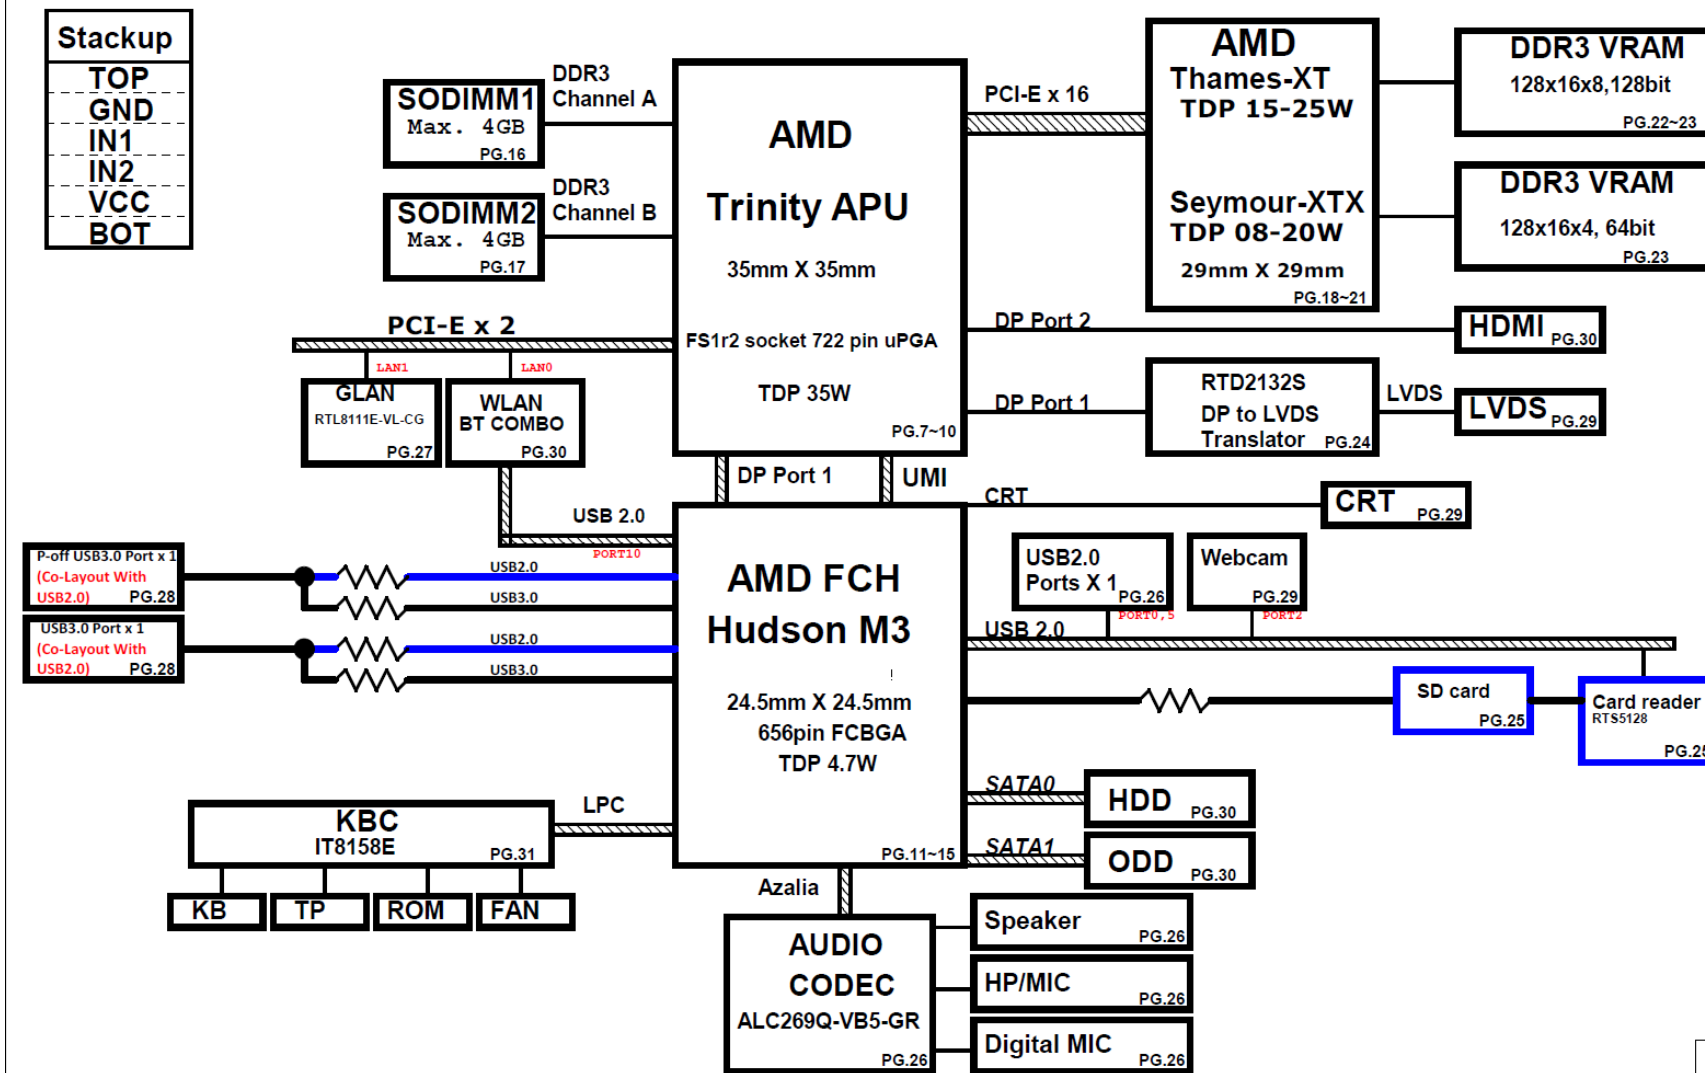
Stackup
TOP
GND
IN1
IN2
VCC
BOT

SODIMM1
Max. 4GB
PG.16

DDR3
Channel A

SODIMM2
Max. 4GB
PG.17

DDR3
Channel B

AMD
Trinity APU
35mm X 35mm
FS1r2 socket 722 pin uPGA
TDP 35W
PG.7~10

PCI-E x 16

AMD
Thames-XT
TDP 15-25W
Seymour-XTX
TDP 08-20W
29mm X 29mm
PG.18~21

DDR3 VRAM
128x16x8,128bit
PG.22~23

DDR3 VRAM
128x16x4, 64bit
PG.23

PCI-E x 2
LAN1
LAN0

GLAN
RTL8111E-VL-CG
PG.27

WLAN
BT COMBO
PG.30

DP Port 2
HDMI PG.30

DP Port 1
RTD2132S
DP to LVDS
Translator PG.24
LVDS
LVDS PG.29

DP Port 1
UMI
CRT
CRT PG.29

USB 2.0
PORT10

P-off USB3.0 Port x 1
(Co-Layout With
USB2.0) PG.28

USB3.0 Port x 1
(Co-Layout With
USB2.0) PG.28

USB2.0
USB3.0
USB2.0
USB3.0

AMD FCH
Hudson M3
24.5mm X 24.5mm
656pin FCBGA
TDP 4.7W
PG.11~15

USB2.0
Ports X 1
PG.26
PORT0,5

Webcam
PG.29
PORT2

USB 2.0

SD card
PG.25

Card reader
RTS5128
PG.25

SATA0
HDD PG.30
SATA1
ODD PG.30

LPC
KBC
IT8158E
PG.31

KB
TP
ROM
FAN

Azalia
AUDIO
CODEC
ALC269Q-VB5-GR
PG.26

Speaker PG.26
HP/MIC PG.26
Digital MIC PG.26